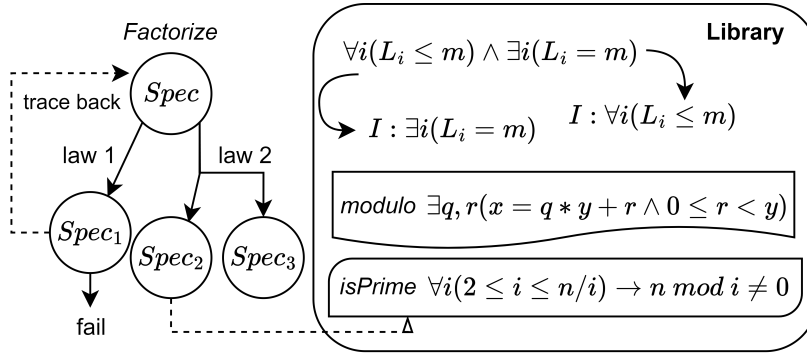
Factorize

trace back

$Spec$

law 1

law 2

$Spec_1$

$Spec_2$

$Spec_3$

fail

Library

$\forall i(L_i \leq m) \wedge \exists i(L_i = m)$

$I : \exists i(L_i = m)$

$I : \forall i(L_i \leq m)$

modulo $\exists q, r(x = q * y + r \wedge 0 \leq r < y)$

isPrime $\forall i(2 \leq i \leq n/i) \rightarrow n \ mod \ i \neq 0$